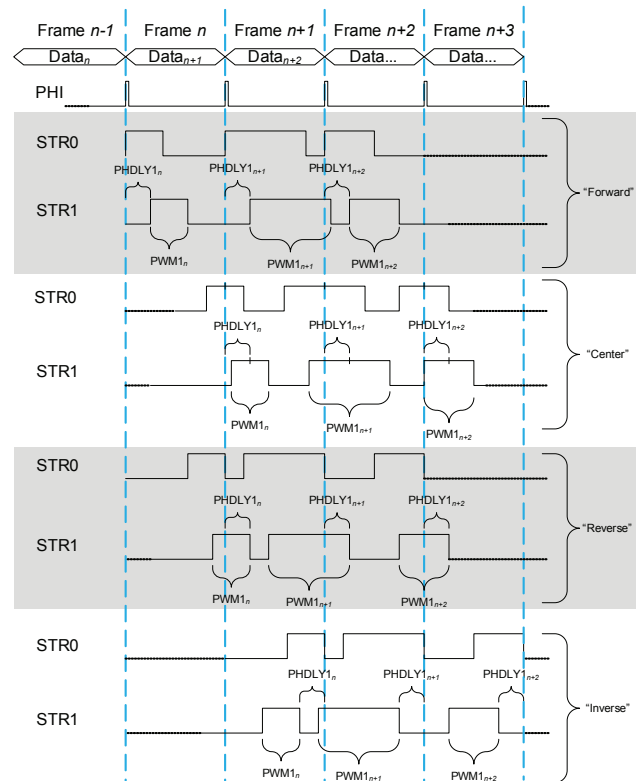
Frame $n$-1 Frame $n$ Frame $n$+1 Frame $n$+2 Frame $n$+3

Data$_n$ Data$_{n+1}$ Data$_{n+2}$ Data... Data...

PHI

STR0

PHDLY1$_n$ PHDLY1$_{n+1}$ PHDLY1$_{n+2}$

STR1

PWM1$_n$ PWM1$_{n+1}$ PWM1$_{n+2}$

"Forward"

STR0

PHDLY1$_n$ PHDLY1$_{n+1}$ PHDLY1$_{n+2}$

STR1

PWM1$_n$ PWM1$_{n+1}$ PWM1$_{n+2}$

"Center"

STR0

PHDLY1$_n$ PHDLY1$_{n+1}$ PHDLY1$_{n+2}$

STR1

PWM1$_n$ PWM1$_{n+1}$ PWM1$_{n+2}$

"Reverse"

STR0

PHDLY1$_n$ PHDLY1$_{n+1}$ PHDLY1$_{n+2}$

STR1

PWM1$_n$ PWM1$_{n+1}$ PWM1$_{n+2}$

"Inverse"